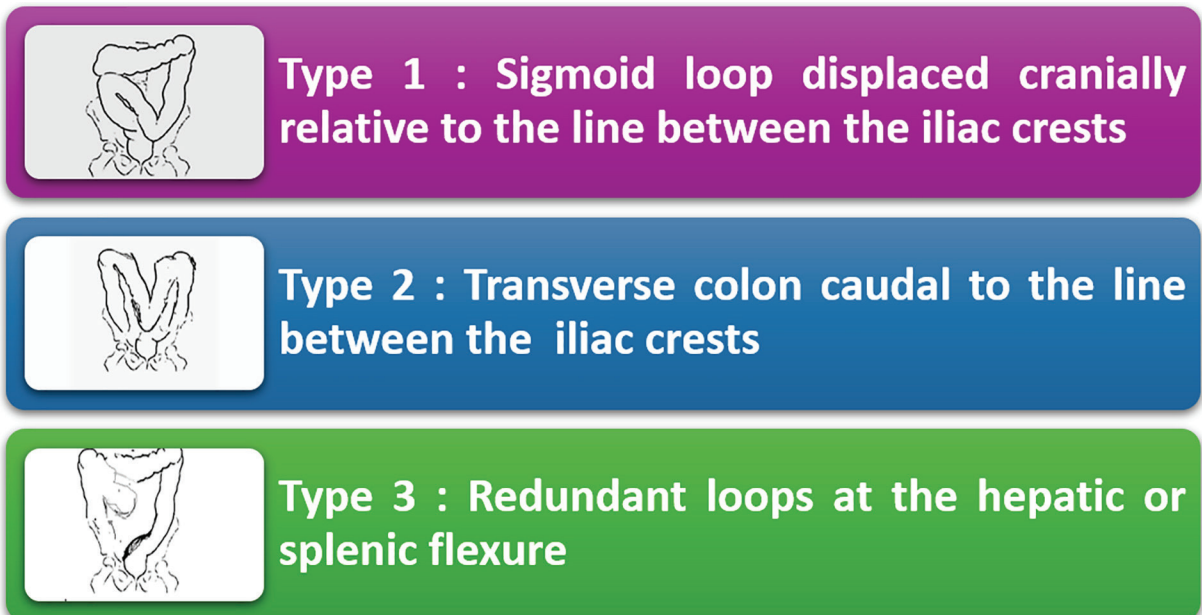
Type 1 : Sigmoid loop displaced cranially relative to the line between the iliac crests

Type 2 : Transverse colon caudal to the line between the iliac crests

Type 3 : Redundant loops at the hepatic or splenic flexure